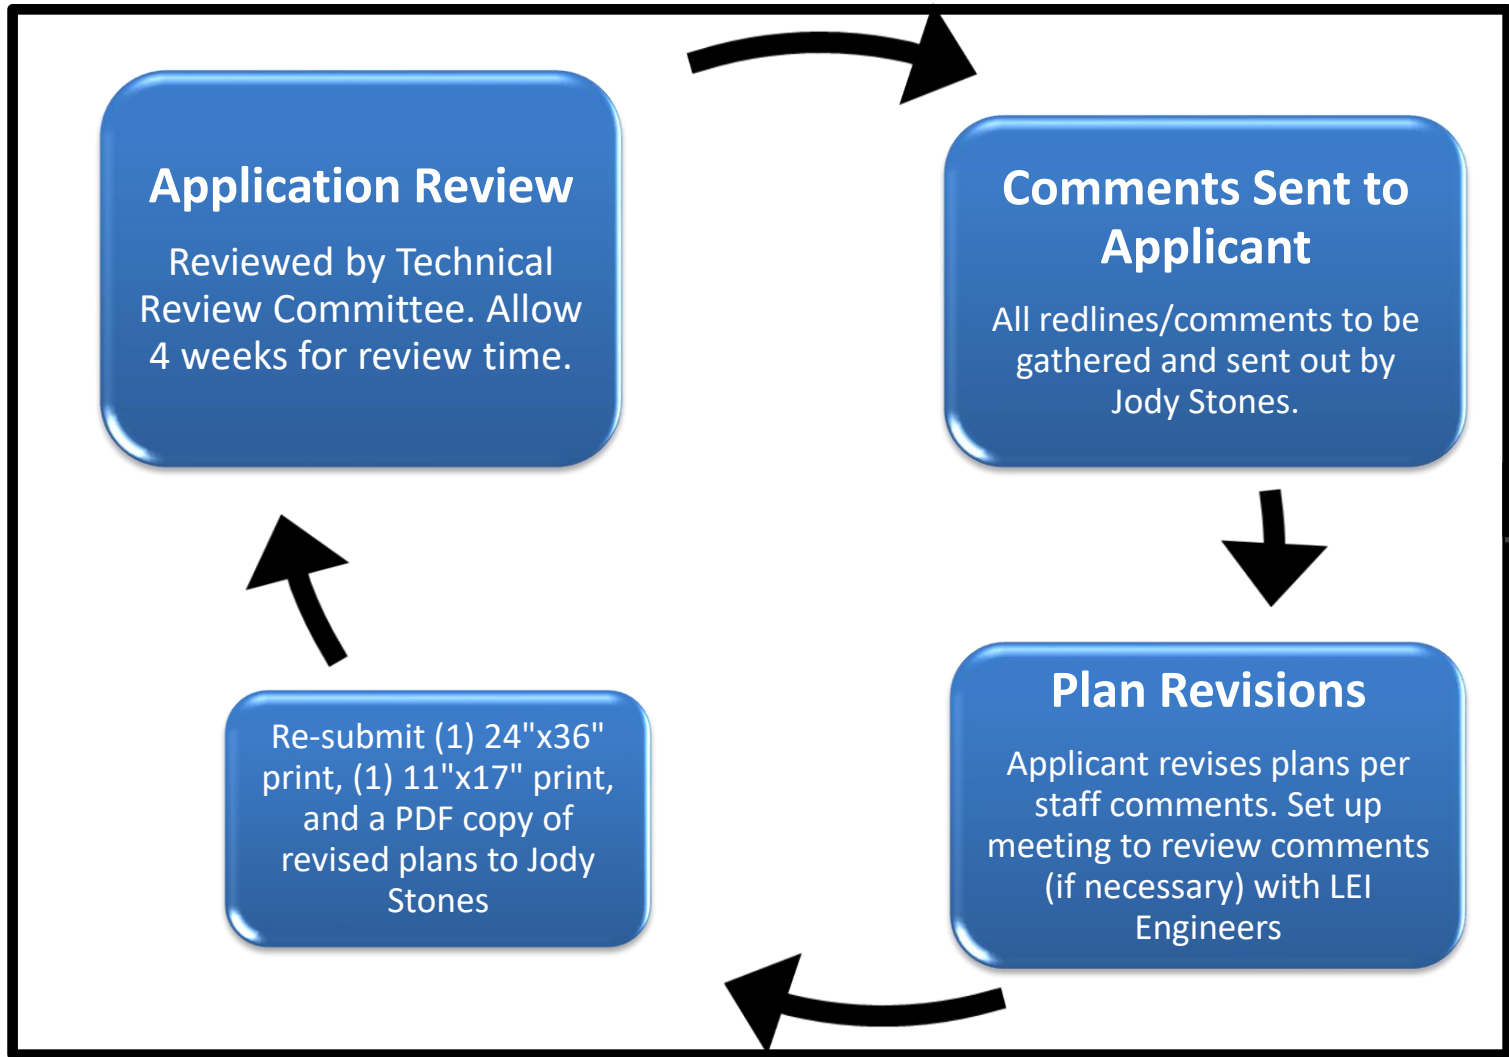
Application Review

Reviewed by Technical Review Committee. Allow 4 weeks for review time.

Comments Sent to Applicant

All redlines/comments to be gathered and sent out by Jody Stones.

Plan Revisions

Applicant revises plans per staff comments. Set up meeting to review comments (if necessary) with LEI Engineers

Re-submit (1) 24"x36" print, (1) 11"x17" print, and a PDF copy of revised plans to Jody Stones